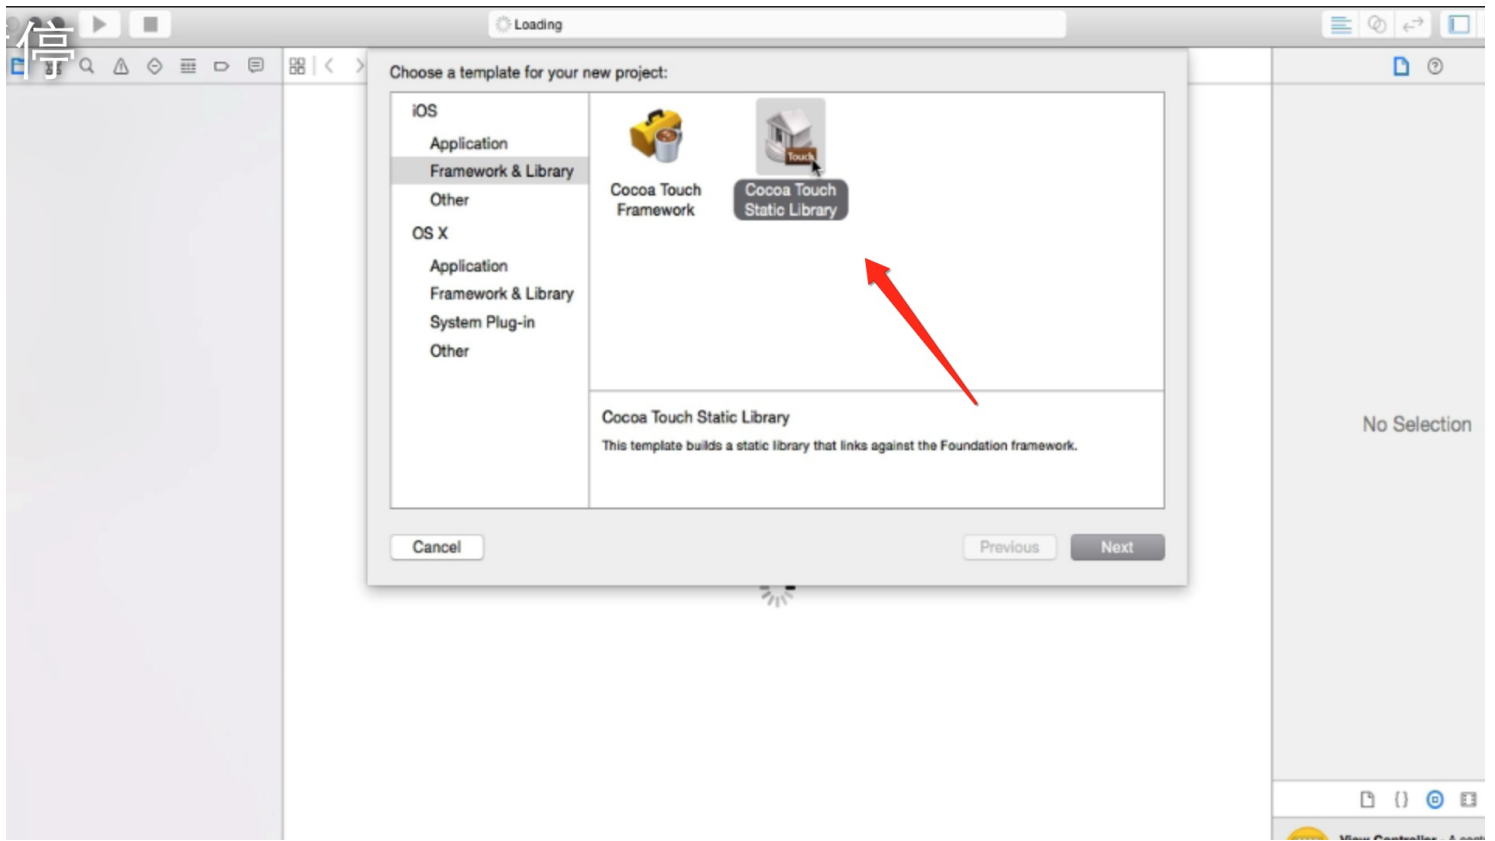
停

Loading

Choose a template for your new project:

iOS
Application
Framework & Library
Other
OS X
Application
Framework & Library
System Plug-in
Other

Cocoa Touch Framework

Touch
Cocoa Touch Static Library

Cocoa Touch Static Library
This template builds a static library that links against the Foundation framework.

Cancel
Previous
Next

No Selection

View Controller - A cont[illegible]